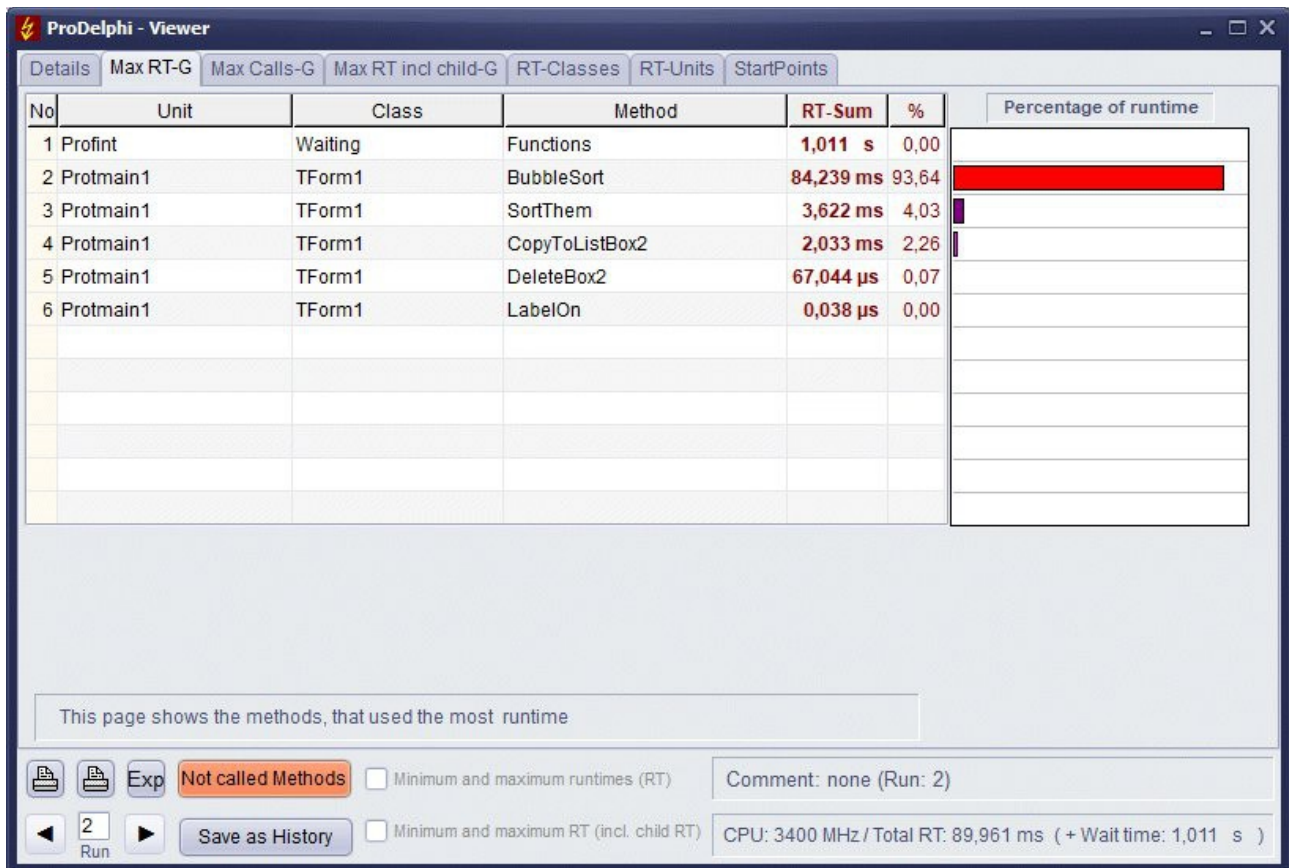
ProDelphi - Viewer

Details | Max RT-G | Max Calls-G | Max RT incl child-G | RT-Classes | RT-Units | StartPoints

| No | Unit | Class | Method | RT-Sum | % |
|---|---|---|---|---|---|
| 1 | Profint | Waiting | Functions | 1,011 s | 0,00 |
| 2 | Protmain1 | TForm1 | BubbleSort | 84,239 ms | 93,64 |
| 3 | Protmain1 | TForm1 | SortThem | 3,622 ms | 4,03 |
| 4 | Protmain1 | TForm1 | CopyToListBox2 | 2,033 ms | 2,26 |
| 5 | Protmain1 | TForm1 | DeleteBox2 | 67,044 µs | 0,07 |
| 6 | Protmain1 | TForm1 | LabelOn | 0,038 µs | 0,00 |

Percentage of runtime

This page shows the methods, that used the most runtime

Exp Not called Methods Minimum and maximum runtimes (RT) Comment: none (Run: 2)

2 Run Save as History Minimum and maximum RT (incl. child RT) CPU: 3400 MHz / Total RT: 89,961 ms ( + Wait time: 1,011 s )